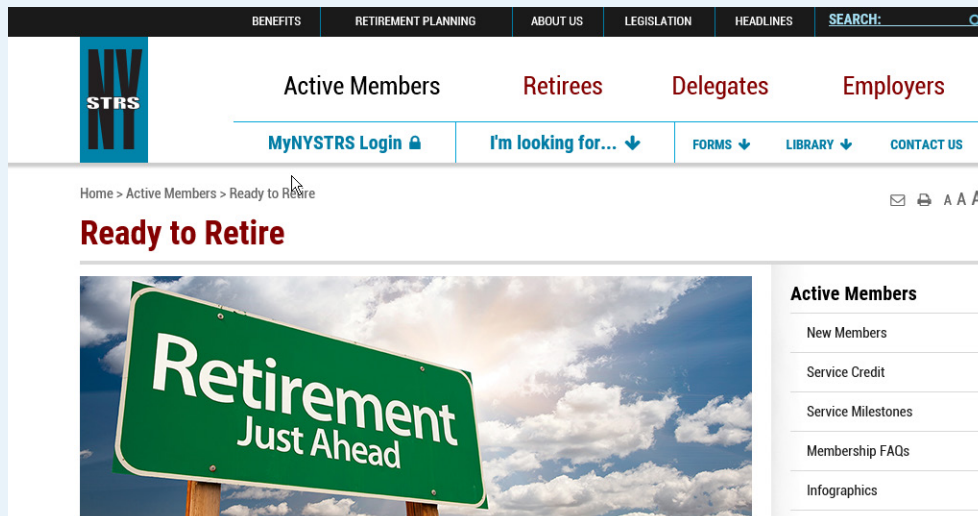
BENEFITS RETIREMENT PLANNING ABOUT US LEGISLATION HEADLINES SEARCH:

NY STRS

Active Members Retirees Delegates Employers

MyNYSTRS Login I'm looking for... FORMS LIBRARY CONTACT US

Home > Active Members > Ready to Retire

A A A

Ready to Retire

Retirement
Just Ahead

Active Members

New Members

Service Credit

Service Milestones

Membership FAQs

Infographics